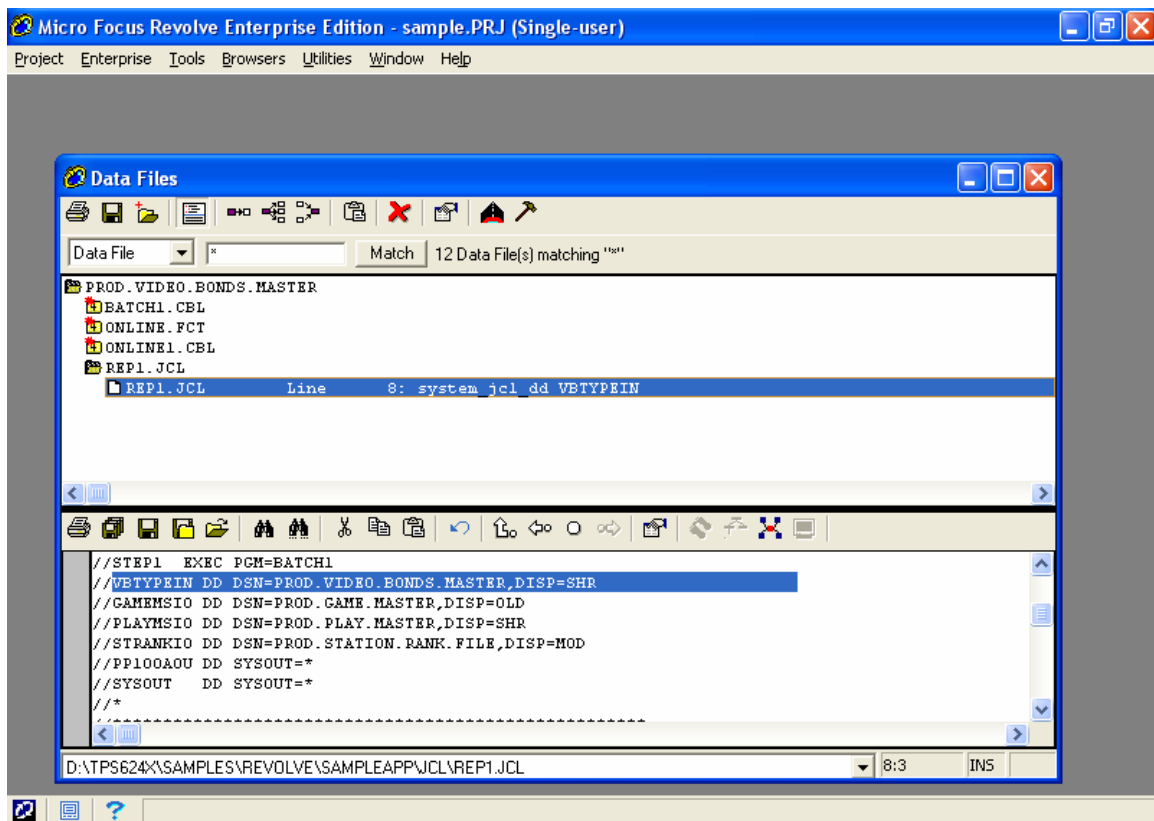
Micro Focus Revolve Enterprise Edition - sample.PRJ (Single-user)

Project Enterprise Tools Browsers Utilities Window Help

Data Files

Data File *
Match 12 Data File(s) matching "*"

PROD.VIDEO.BONDS.MASTER
BATCH1.CBL
ONLINE.FCT
ONLINE1.CBL
REP1.JCL
REP1.JCL Line 8: system_jcl_dd VBTYPEIN

//STEP1 EXEC PGM=BATCH1
//VBTYPEIN DD DSN=PROD.VIDEO.BONDS.MASTER,DISP=SHR
//GAMEMSIO DD DSN=PROD.GAME.MASTER,DISP=OLD
//PLAYMSIO DD DSN=PROD.PLAY.MASTER,DISP=SHR
//STRANKIO DD DSN=PROD.STATION.RANK.FILE,DISP=MOD
//PP100AOU DD SYSOUT=*
//SYSOUT DD SYSOUT=*
//*
//**********************************************

D:\TPS624X\SAMPLES\REVOLVE\SAMPLEAPP\JCL\REP1.JCL
8:3
INS